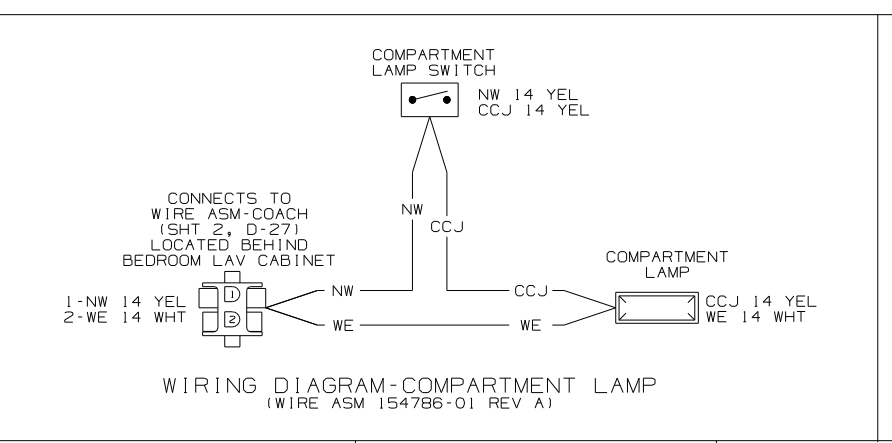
COMPARTMENT LAMP SWITCH

NW 14 YEL
CCJ 14 YEL

NW

CCJ

CONNECTS TO WIRE ASM-COACH (SHT 2, D-27) LOCATED BEHIND BEDROOM LAV CABINET

1
2

1-NW 14 YEL
2-WE 14 WHT

NW

WE

CCJ

WE

COMPARTMENT LAMP

CCJ 14 YEL
WE 14 WHT

WIRING DIAGRAM-COMPARTMENT LAMP
(WIRE ASM 154786-01 REV A)